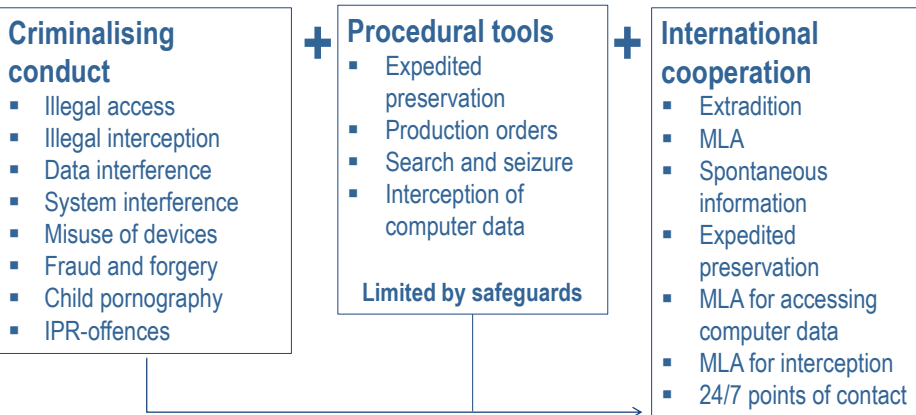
Criminalising conduct
- Illegal access
- Illegal interception
- Data interference
- System interference
- Misuse of devices
- Fraud and forgery
- Child pornography
- IPR-offences

+

Procedural tools
- Expedited preservation
- Production orders
- Search and seizure
- Interception of computer data

Limited by safeguards

+

International cooperation
- Extradition
- MLA
- Spontaneous information
- Expedited preservation
- MLA for accessing computer data
- MLA for interception
- 24/7 points of contact